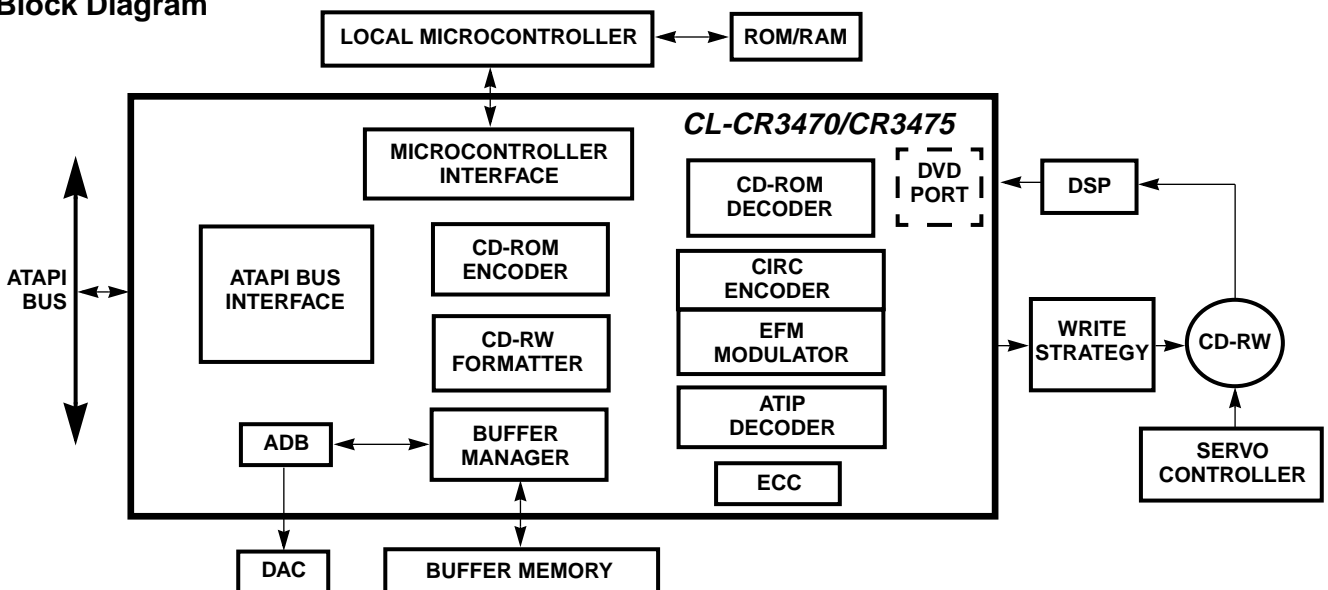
Block Diagram

LOCAL MICROCONTROLLER

ROM/RAM

CL-CR3470/CR3475

MICROCONTROLLER INTERFACE

CD-ROM DECODER

DVD PORT

DSP

ATAPI BUS

ATAPI BUS INTERFACE

CD-ROM ENCODER

CIRC ENCODER

EFM MODULATOR

WRITE STRATEGY

CD-RW

CD-RW FORMATTER

ATIP DECODER

ADB

BUFFER MANAGER

SERVO CONTROLLER

ECC

DAC

BUFFER MEMORY